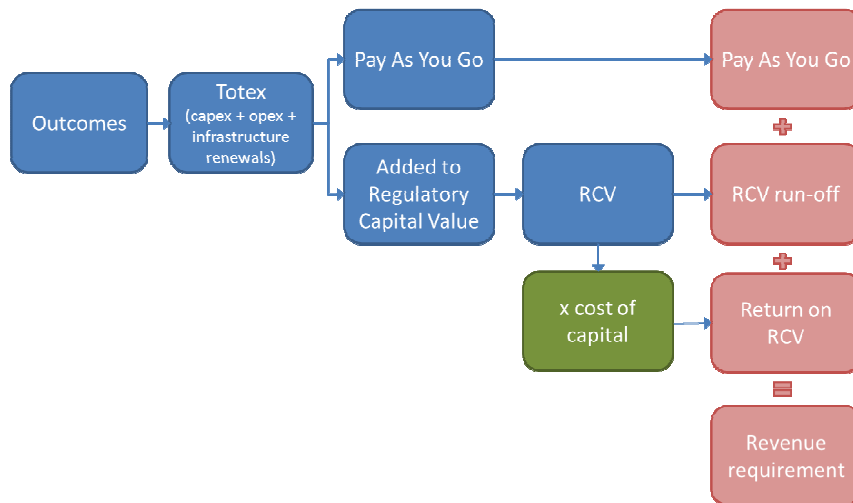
Outcomes

Totex
(capex + opex + infrastructure renewals)

Pay As You Go

Added to Regulatory Capital Value

RCV

x cost of capital

Pay As You Go

+

RCV run-off

+

Return on RCV

=

Revenue requirement